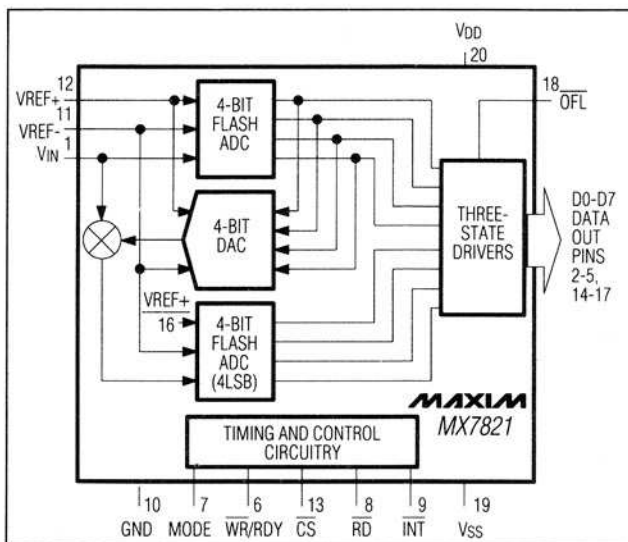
VDD
20
12
VREF+
11
VREF-
1
VIN
4-BIT FLASH ADC
4-BIT DAC
VREF+
16
4-BIT FLASH ADC (4LSB)
18 $\overline{OFL}$
THREE-STATE DRIVERS
D0-D7 DATA OUT PINS 2-5, 14-17
MAXIM
MX7821
TIMING AND CONTROL CIRCUITRY
10 GND
7 MODE
6 $\overline{WR}$/RDY
13 $\overline{CS}$
8 $\overline{RD}$
9 $\overline{INT}$
19 VSS